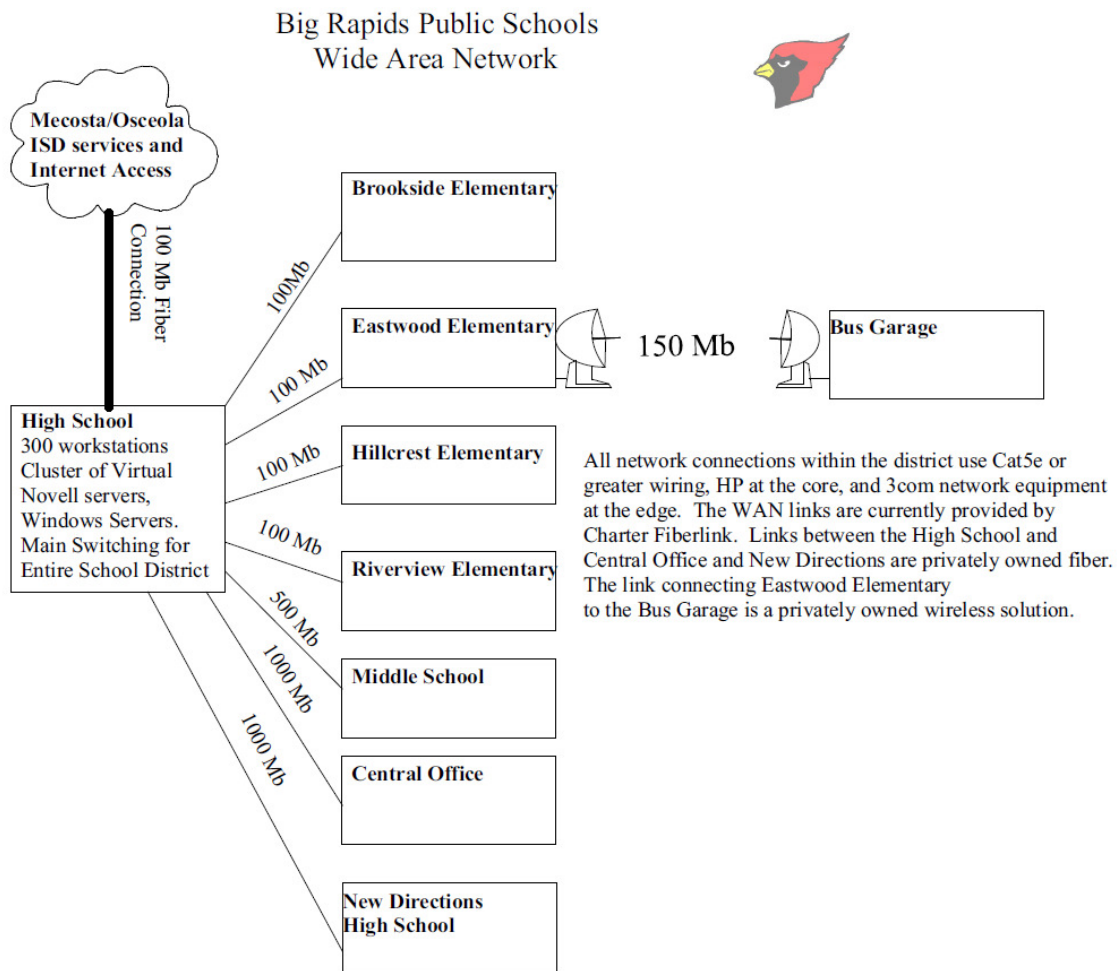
Big Rapids Public Schools
Wide Area Network

Mecosta/Osceola ISD services and Internet Access

100 Mb Fiber Connection

High School
300 workstations
Cluster of Virtual Novell servers, Windows Servers.
Main Switching for Entire School District

100Mb

Brookside Elementary

100 Mb

Eastwood Elementary

150 Mb

Bus Garage

100 Mb

Hillcrest Elementary

100 Mb

Riverview Elementary

500 Mb

Middle School

1000 Mb

Central Office

1000 Mb

New Directions High School

All network connections within the district use Cat5e or greater wiring, HP at the core, and 3com network equipment at the edge. The WAN links are currently provided by Charter Fiberlink. Links between the High School and Central Office and New Directions are privately owned fiber. The link connecting Eastwood Elementary to the Bus Garage is a privately owned wireless solution.